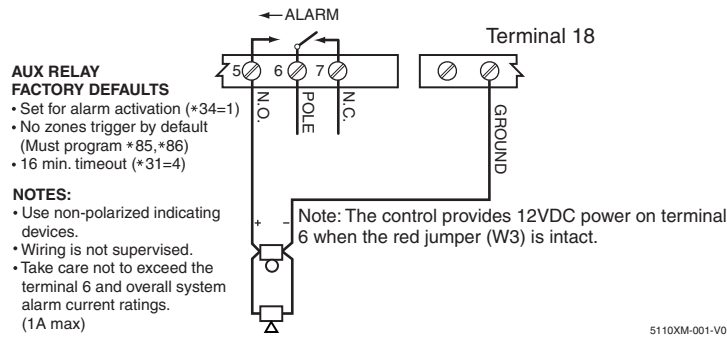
← ALARM

Terminal 18

5 6 7

N.O.

POLE

N.C.

GROUND

AUX RELAY
FACTORY DEFAULTS
• Set for alarm activation (∗34=1)
• No zones trigger by default (Must program ∗85,∗86)
• 16 min. timeout (∗31=4)

NOTES:
• Use non-polarized indicating devices.
• Wiring is not supervised.
• Take care not to exceed the terminal 6 and overall system alarm current ratings. (1A max)

+ –

Note: The control provides 12VDC power on terminal 6 when the red jumper (W3) is intact.

5110XM-001-V0